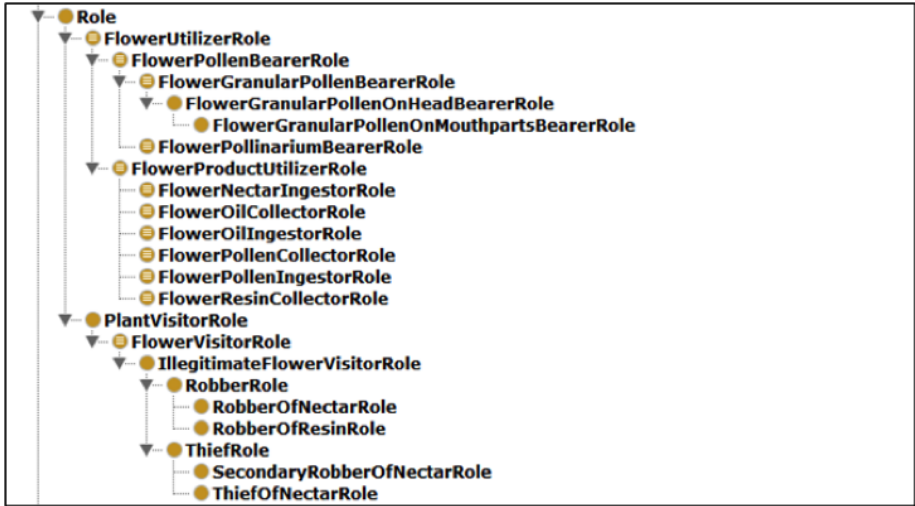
Role
FlowerUtilizerRole
FlowerPollenBearerRole
FlowerGranularPollenBearerRole
FlowerGranularPollenOnHeadBearerRole
FlowerGranularPollenOnMouthpartsBearerRole
FlowerPollinariumBearerRole
FlowerProductUtilizerRole
FlowerNectarIngestorRole
FlowerOilCollectorRole
FlowerOilIngestorRole
FlowerPollenCollectorRole
FlowerPollenIngestorRole
FlowerResinCollectorRole
PlantVisitorRole
FlowerVisitorRole
IllegitimateFlowerVisitorRole
RobberRole
RobberOfNectarRole
RobberOfResinRole
ThiefRole
SecondaryRobberOfNectarRole
ThiefOfNectarRole